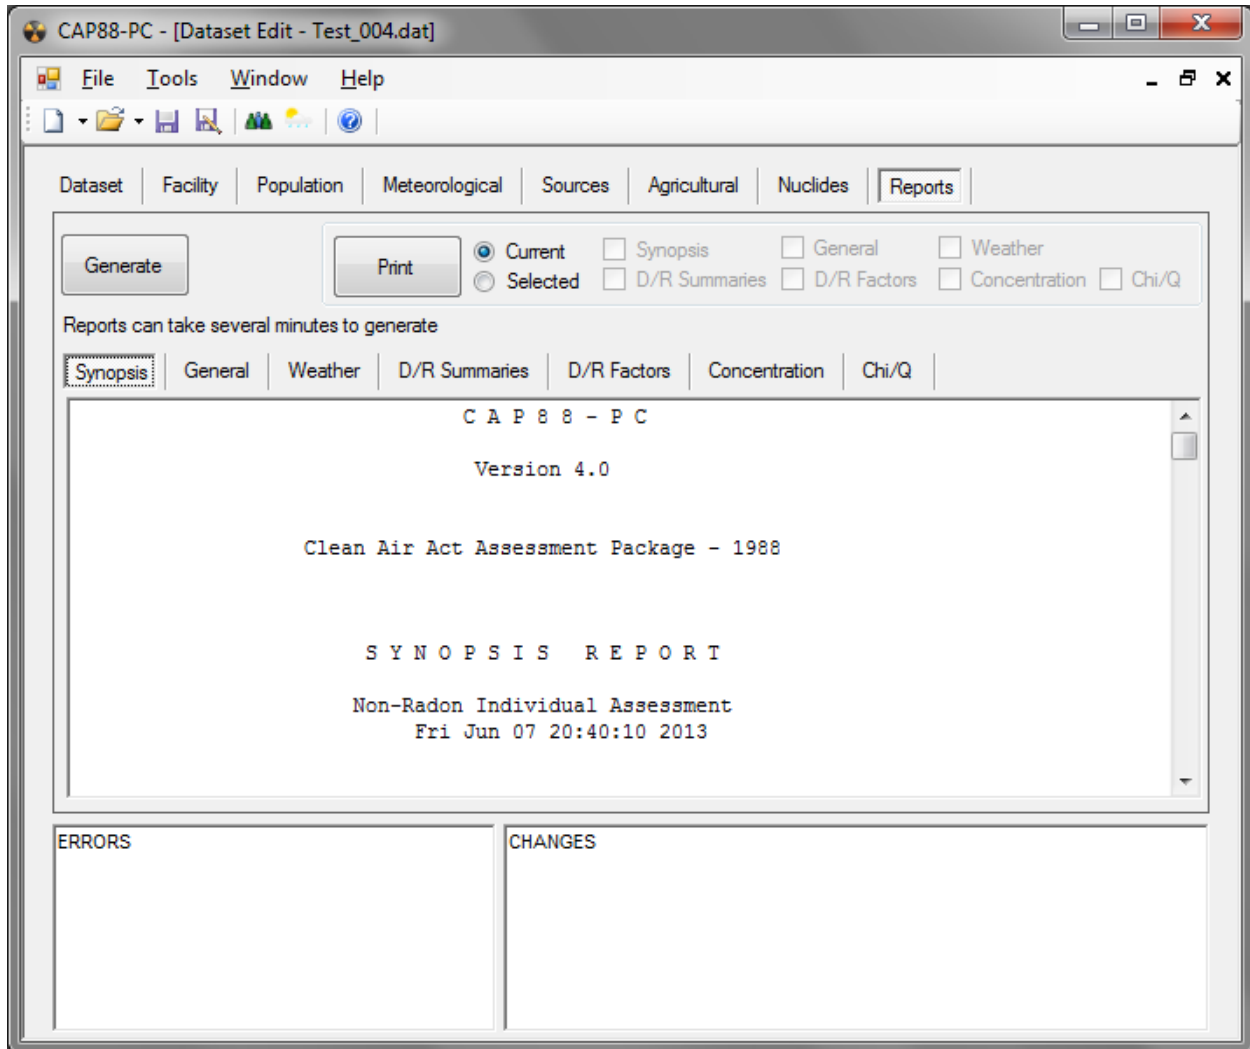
CAP88-PC - [Dataset Edit - Test_004.dat]

File Tools Window Help

Dataset Facility Population Meteorological Sources Agricultural Nuclides Reports

Generate

Print

Current
Selected

Synopsis
D/R Summaries
General
D/R Factors
Weather
Concentration
Chi/Q

Reports can take several minutes to generate

Synopsis General Weather D/R Summaries D/R Factors Concentration Chi/Q

C A P 8 8 - P C

Version 4.0

Clean Air Act Assessment Package - 1988

S Y N O P S I S R E P O R T

Non-Radon Individual Assessment
Fri Jun 07 20:40:10 2013

ERRORS

CHANGES